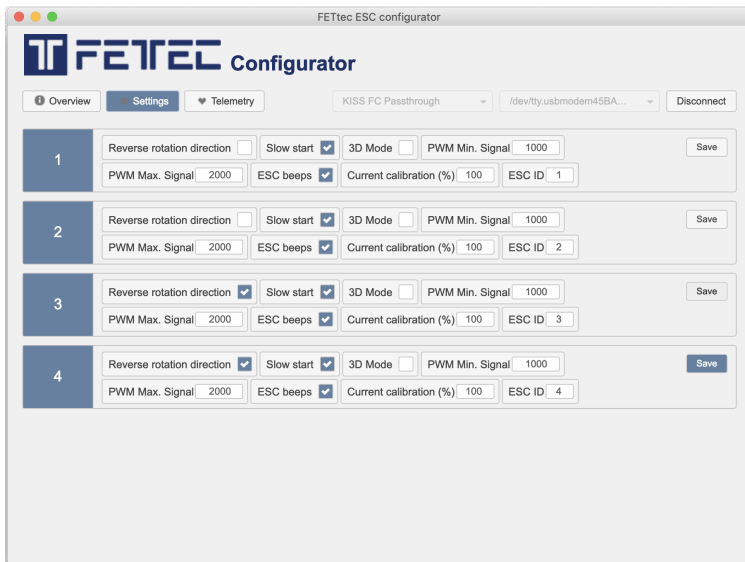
FETtec ESC configurator

FETEC Configurator

Overview Settings Telemetry KISS FC Passthrough /dev/tty.usbmodem45BA... Disconnect

1
Reverse rotation direction Slow start 3D Mode PWM Min. Signal 1000 Save
PWM Max. Signal 2000 ESC beeps Current calibration (%) 100 ESC ID 1

2
Reverse rotation direction Slow start 3D Mode PWM Min. Signal 1000 Save
PWM Max. Signal 2000 ESC beeps Current calibration (%) 100 ESC ID 2

3
Reverse rotation direction Slow start 3D Mode PWM Min. Signal 1000 Save
PWM Max. Signal 2000 ESC beeps Current calibration (%) 100 ESC ID 3

4
Reverse rotation direction Slow start 3D Mode PWM Min. Signal 1000 Save
PWM Max. Signal 2000 ESC beeps Current calibration (%) 100 ESC ID 4